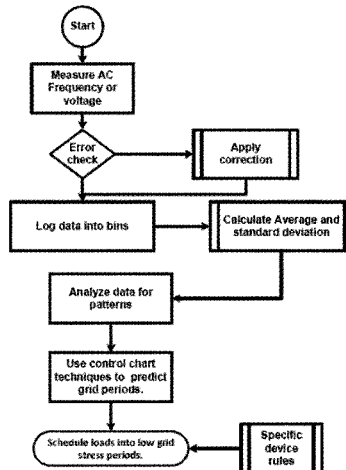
Start

Measure AC Frequency or voltage

Error check

Apply correction

Log data into bins

Calculate Average and standard deviation

Analyze data for patterns

Use control chart techniques to predict grid periods.

Schedule loads into low grid stress periods.

Specific device rules